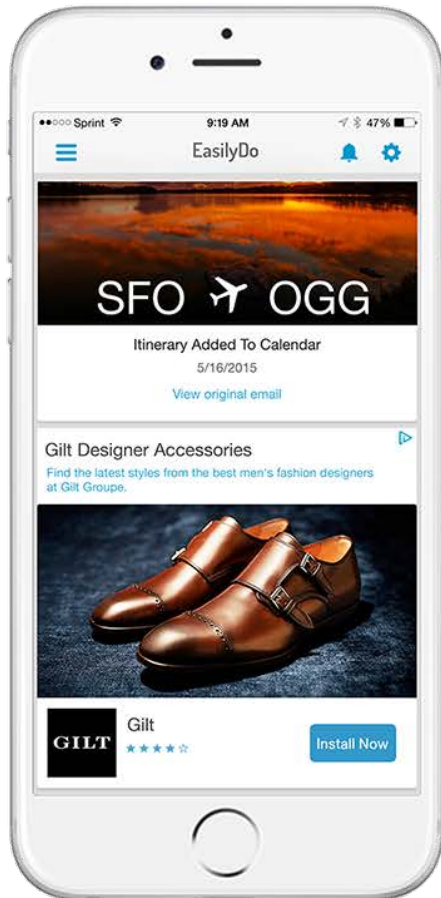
●●○○○ Sprint 9:19 AM 47%

EasilyDo

SFO ✈ OGG

Itinerary Added To Calendar

5/16/2015

View original email

Gilt Designer Accessories

Find the latest styles from the best men's fashion designers at Gilt Groupe.

GILT

Gilt

★★★★☆

Install Now